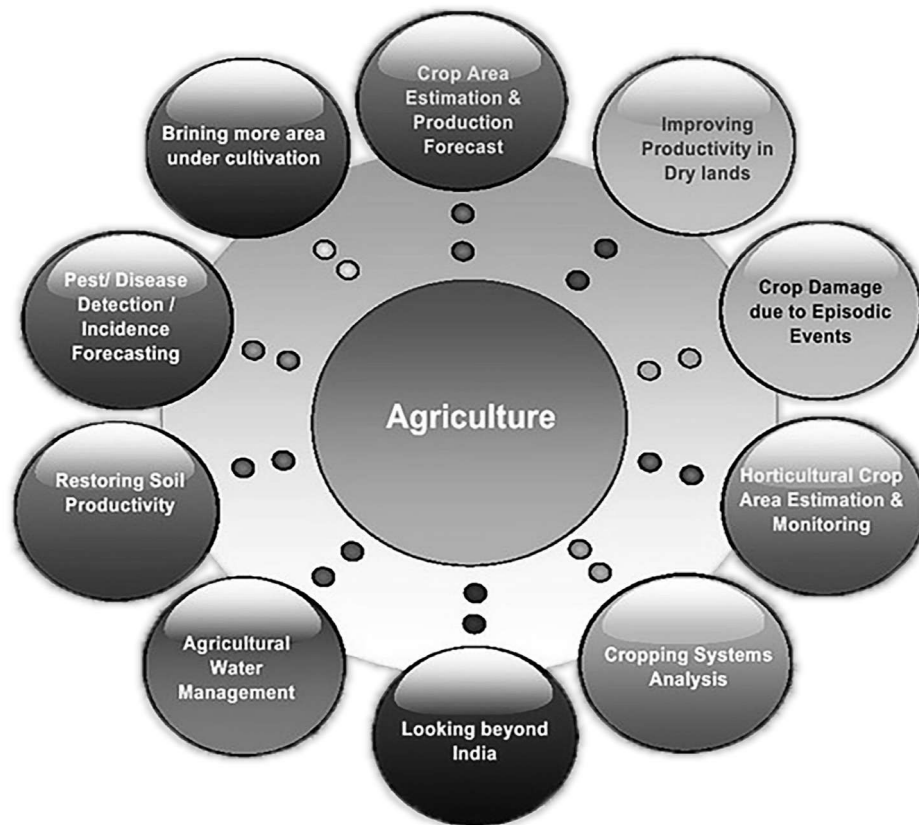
Agriculture

Crop Area Estimation & Production Forecast

Improving Productivity in Dry lands

Crop Damage due to Episodic Events

Horticultural Crop Area Estimation & Monitoring

Cropping Systems Analysis

Looking beyond India

Agricultural Water Management

Restoring Soil Productivity

Pest/ Disease Detection / Incidence Forecasting

Brining more area under cultivation